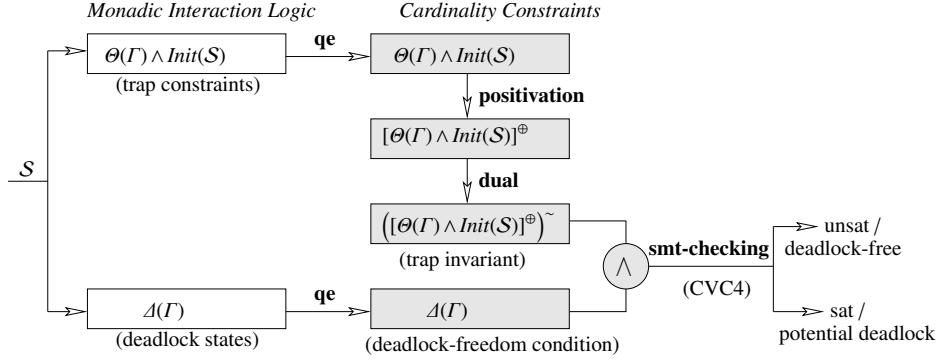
*Monadic Interaction Logic*

*Cardinality Constraints*

$\mathcal{S}$

$\Theta(\Gamma) \wedge Init(\mathcal{S})$

(trap constraints)

**qe**

$\Theta(\Gamma) \wedge Init(\mathcal{S})$

**positivation**

$[\Theta(\Gamma) \wedge Init(\mathcal{S})]^{\oplus}$

**dual**

$\left([\Theta(\Gamma) \wedge Init(\mathcal{S})]^{\oplus}\right)^{\sim}$

(trap invariant)

$\Delta(\Gamma)$

(deadlock states)

**qe**

$\Delta(\Gamma)$

(deadlock-freedom condition)

$\wedge$

**smt-checking**

(CVC4)

unsat / deadlock-free

sat / potential deadlock